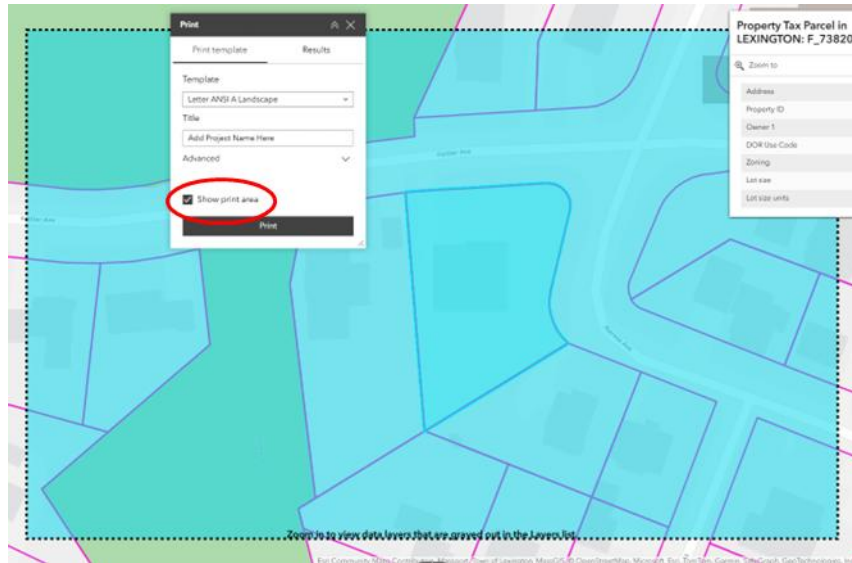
Print

Print template

Results

Template

Letter ANSI A Landscape

Title

Add Project Name Here

Advanced

Show print area

Print

Property Tax Parcel in LEXINGTON: F_73820

Zoom to

Address

Property ID

Owner 1

DOR Use Code

Zoning

Lot size

Lot size units

Zoom in to view data layers that are grayed out in the Layers list.

Esri Community Maps Contributors, Town of Lexington, MassGIS, © OpenStreetMap, Microsoft, Esri, TomTom, Garmin, SafeGraph, GeoTechnologies, Inc